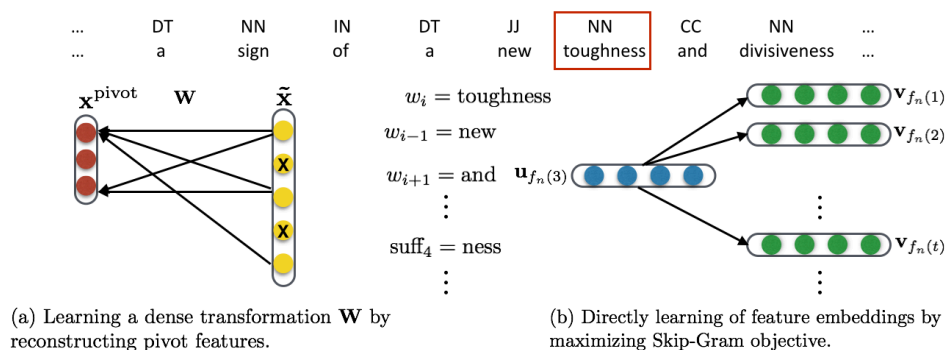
| ... | DT | NN | IN | DT | JJ | NN | CC | NN | ... |
|---|---|---|---|---|---|---|---|---|---|
| ... | a | sign | of | a | new | toughness | and | divisiveness | ... |

$\mathbf{x}^{\text{pivot}}$ $\mathbf{W}$ $\tilde{\mathbf{x}}$

X

X

$w_i = \text{toughness}$

$w_{i-1} = \text{new}$

$w_{i+1} = \text{and}$

$\vdots$

$\text{suff}_4 = \text{ness}$

$\vdots$

$\mathbf{u}_{f_n(3)}$

$\mathbf{v}_{f_n(1)}$

$\mathbf{v}_{f_n(2)}$

$\vdots$

$\mathbf{v}_{f_n(t)}$

$\vdots$

(a) Learning a dense transformation $\mathbf{W}$ by reconstructing pivot features.

(b) Directly learning of feature embeddings by maximizing Skip-Gram objective.